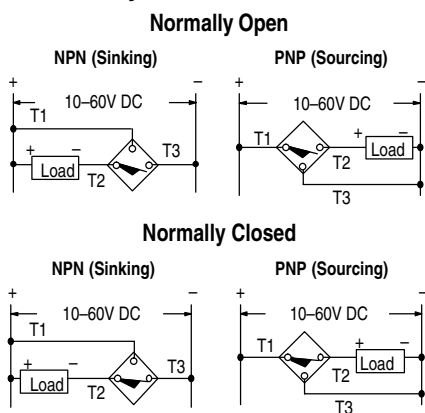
Normally Open

NPN (Sinking)

+ −
10–60V DC
T1
+ −
Load
T2
T3

PNP (Sourcing)

+ −
10–60V DC
T1
+ −
Load
T2
T3

Normally Closed

NPN (Sinking)

+ −
10–60V DC
T1
+ −
Load
T2
T3

PNP (Sourcing)

+ −
10–60V DC
T1
+ −
Load
T2
T3